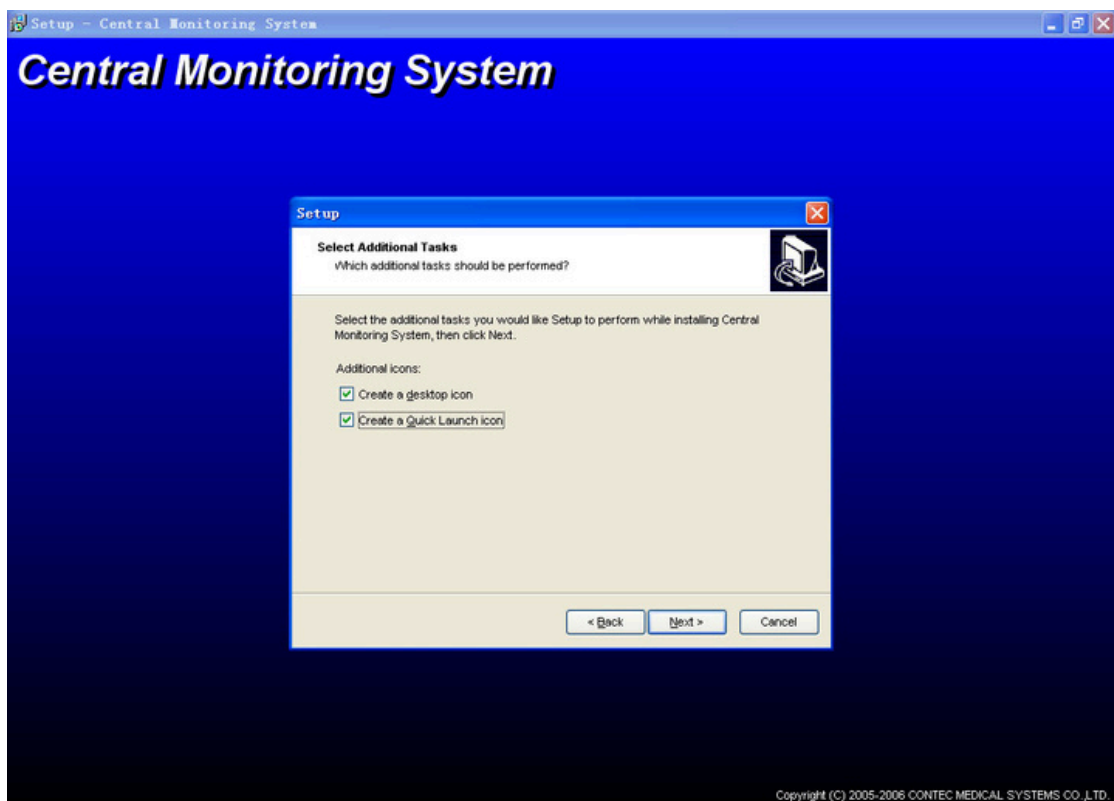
Setup - Central Monitoring System

Central Monitoring System

Setup

Select Additional Tasks
Which additional tasks should be performed?

Select the additional tasks you would like Setup to perform while installing Central Monitoring System, then click Next.

Additional icons:

Create a desktop icon

Create a Quick Launch icon

< Back
Next >
Cancel

Copyright (C) 2005-2006 CONTEC MEDICAL SYSTEMS CO.,LTD.